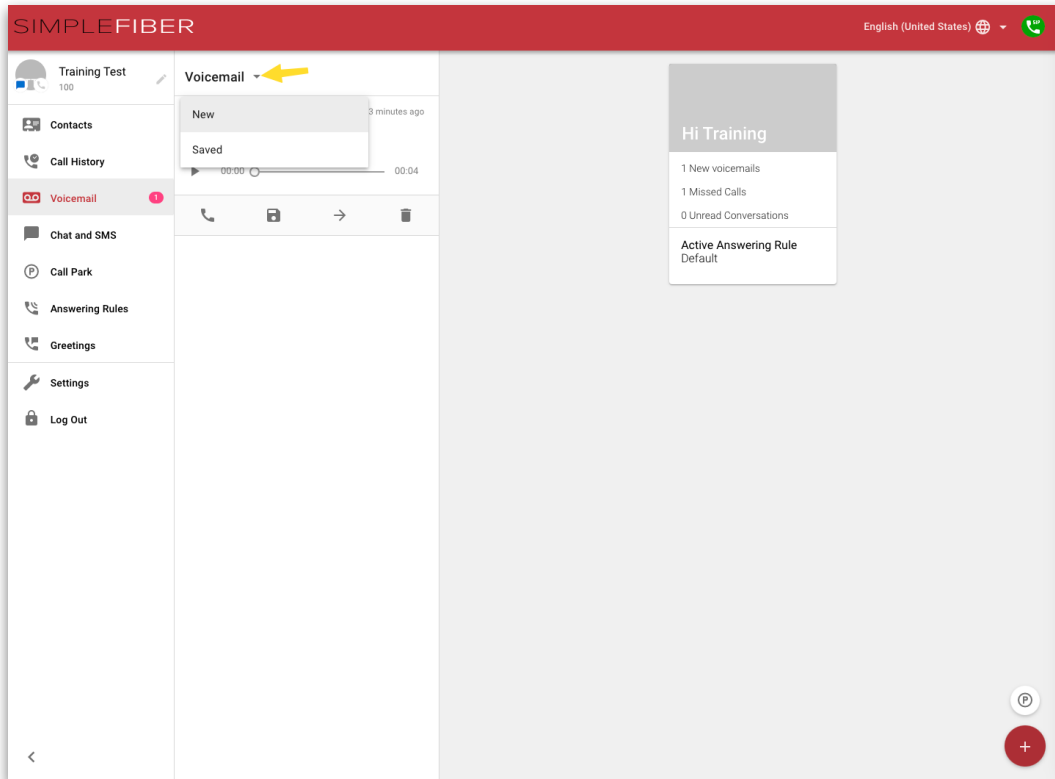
SIMPLEFIBER

English (United States)

Training Test
100

Contacts
Call History
Voicemail 1
Chat and SMS
Call Park
Answering Rules
Greetings
Settings
Log Out

Voicemail

New
Saved

3 minutes ago

00:00 00:04

Hi Training

1 New voicemails
1 Missed Calls
0 Unread Conversations

Active Answering Rule
Default